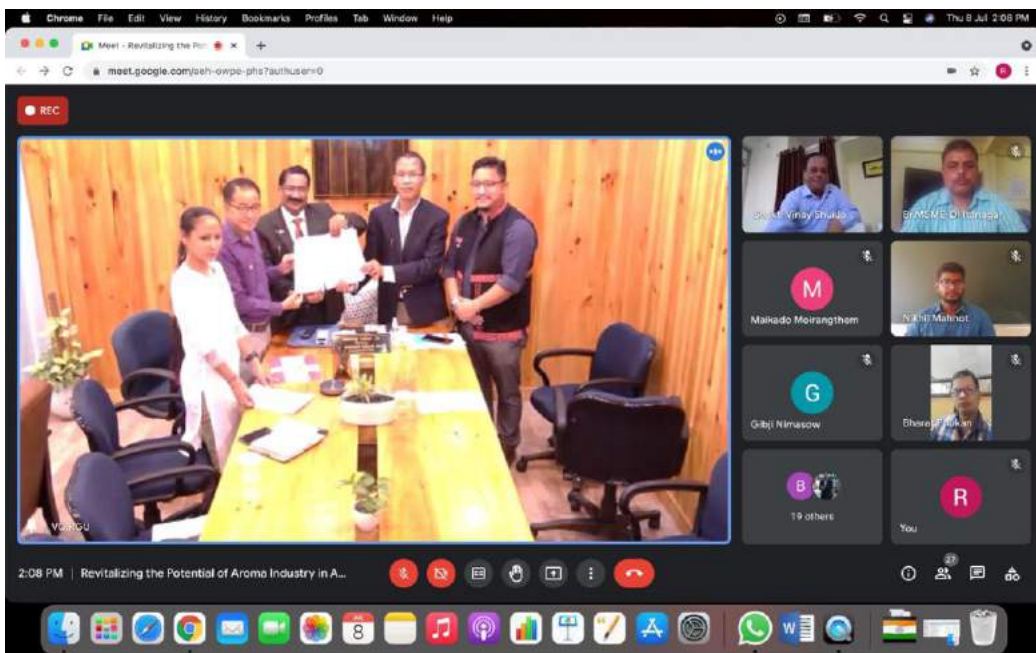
Chrome File Edit View History Bookmarks Profiles Tab Window Help

Thu 8 Jul 2:08 PM

Meet - Revitalizing the Pot

meet.google.com/aeh-owpe-phs?authuser=0

REC

Shri. Vinay Shukla

Br MSME DI Itanagar

M

Maikado Moirangthem

Nikhil Mahnot

G

Gibji Nimasow

Bhorel Phukan

B

19 others

R

You

VC RGU

2:08 PM | Revitalizing the Potential of Aroma Industry in A...

27

8